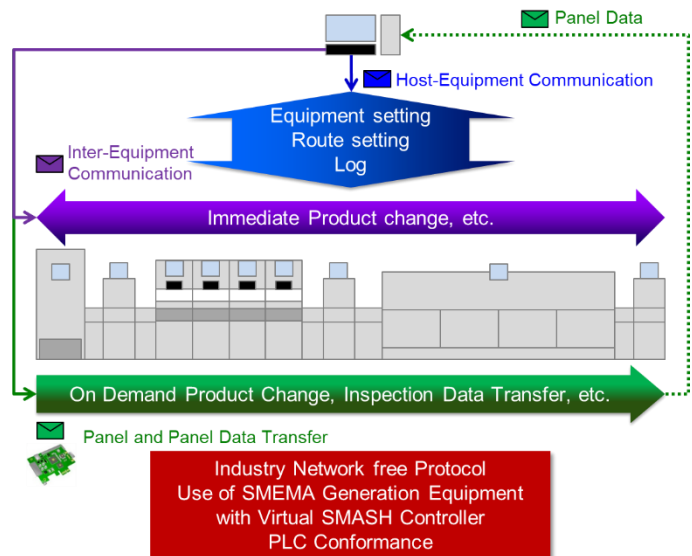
Panel Data

Host-Equipment Communication

Equipment setting
Route setting
Log

Inter-Equipment Communication

Immediate Product change, etc.

On Demand Product Change, Inspection Data Transfer, etc.

Panel and Panel Data Transfer

Industry Network free Protocol
Use of SMEMA Generation Equipment
with Virtual SMASH Controller
PLC Conformance